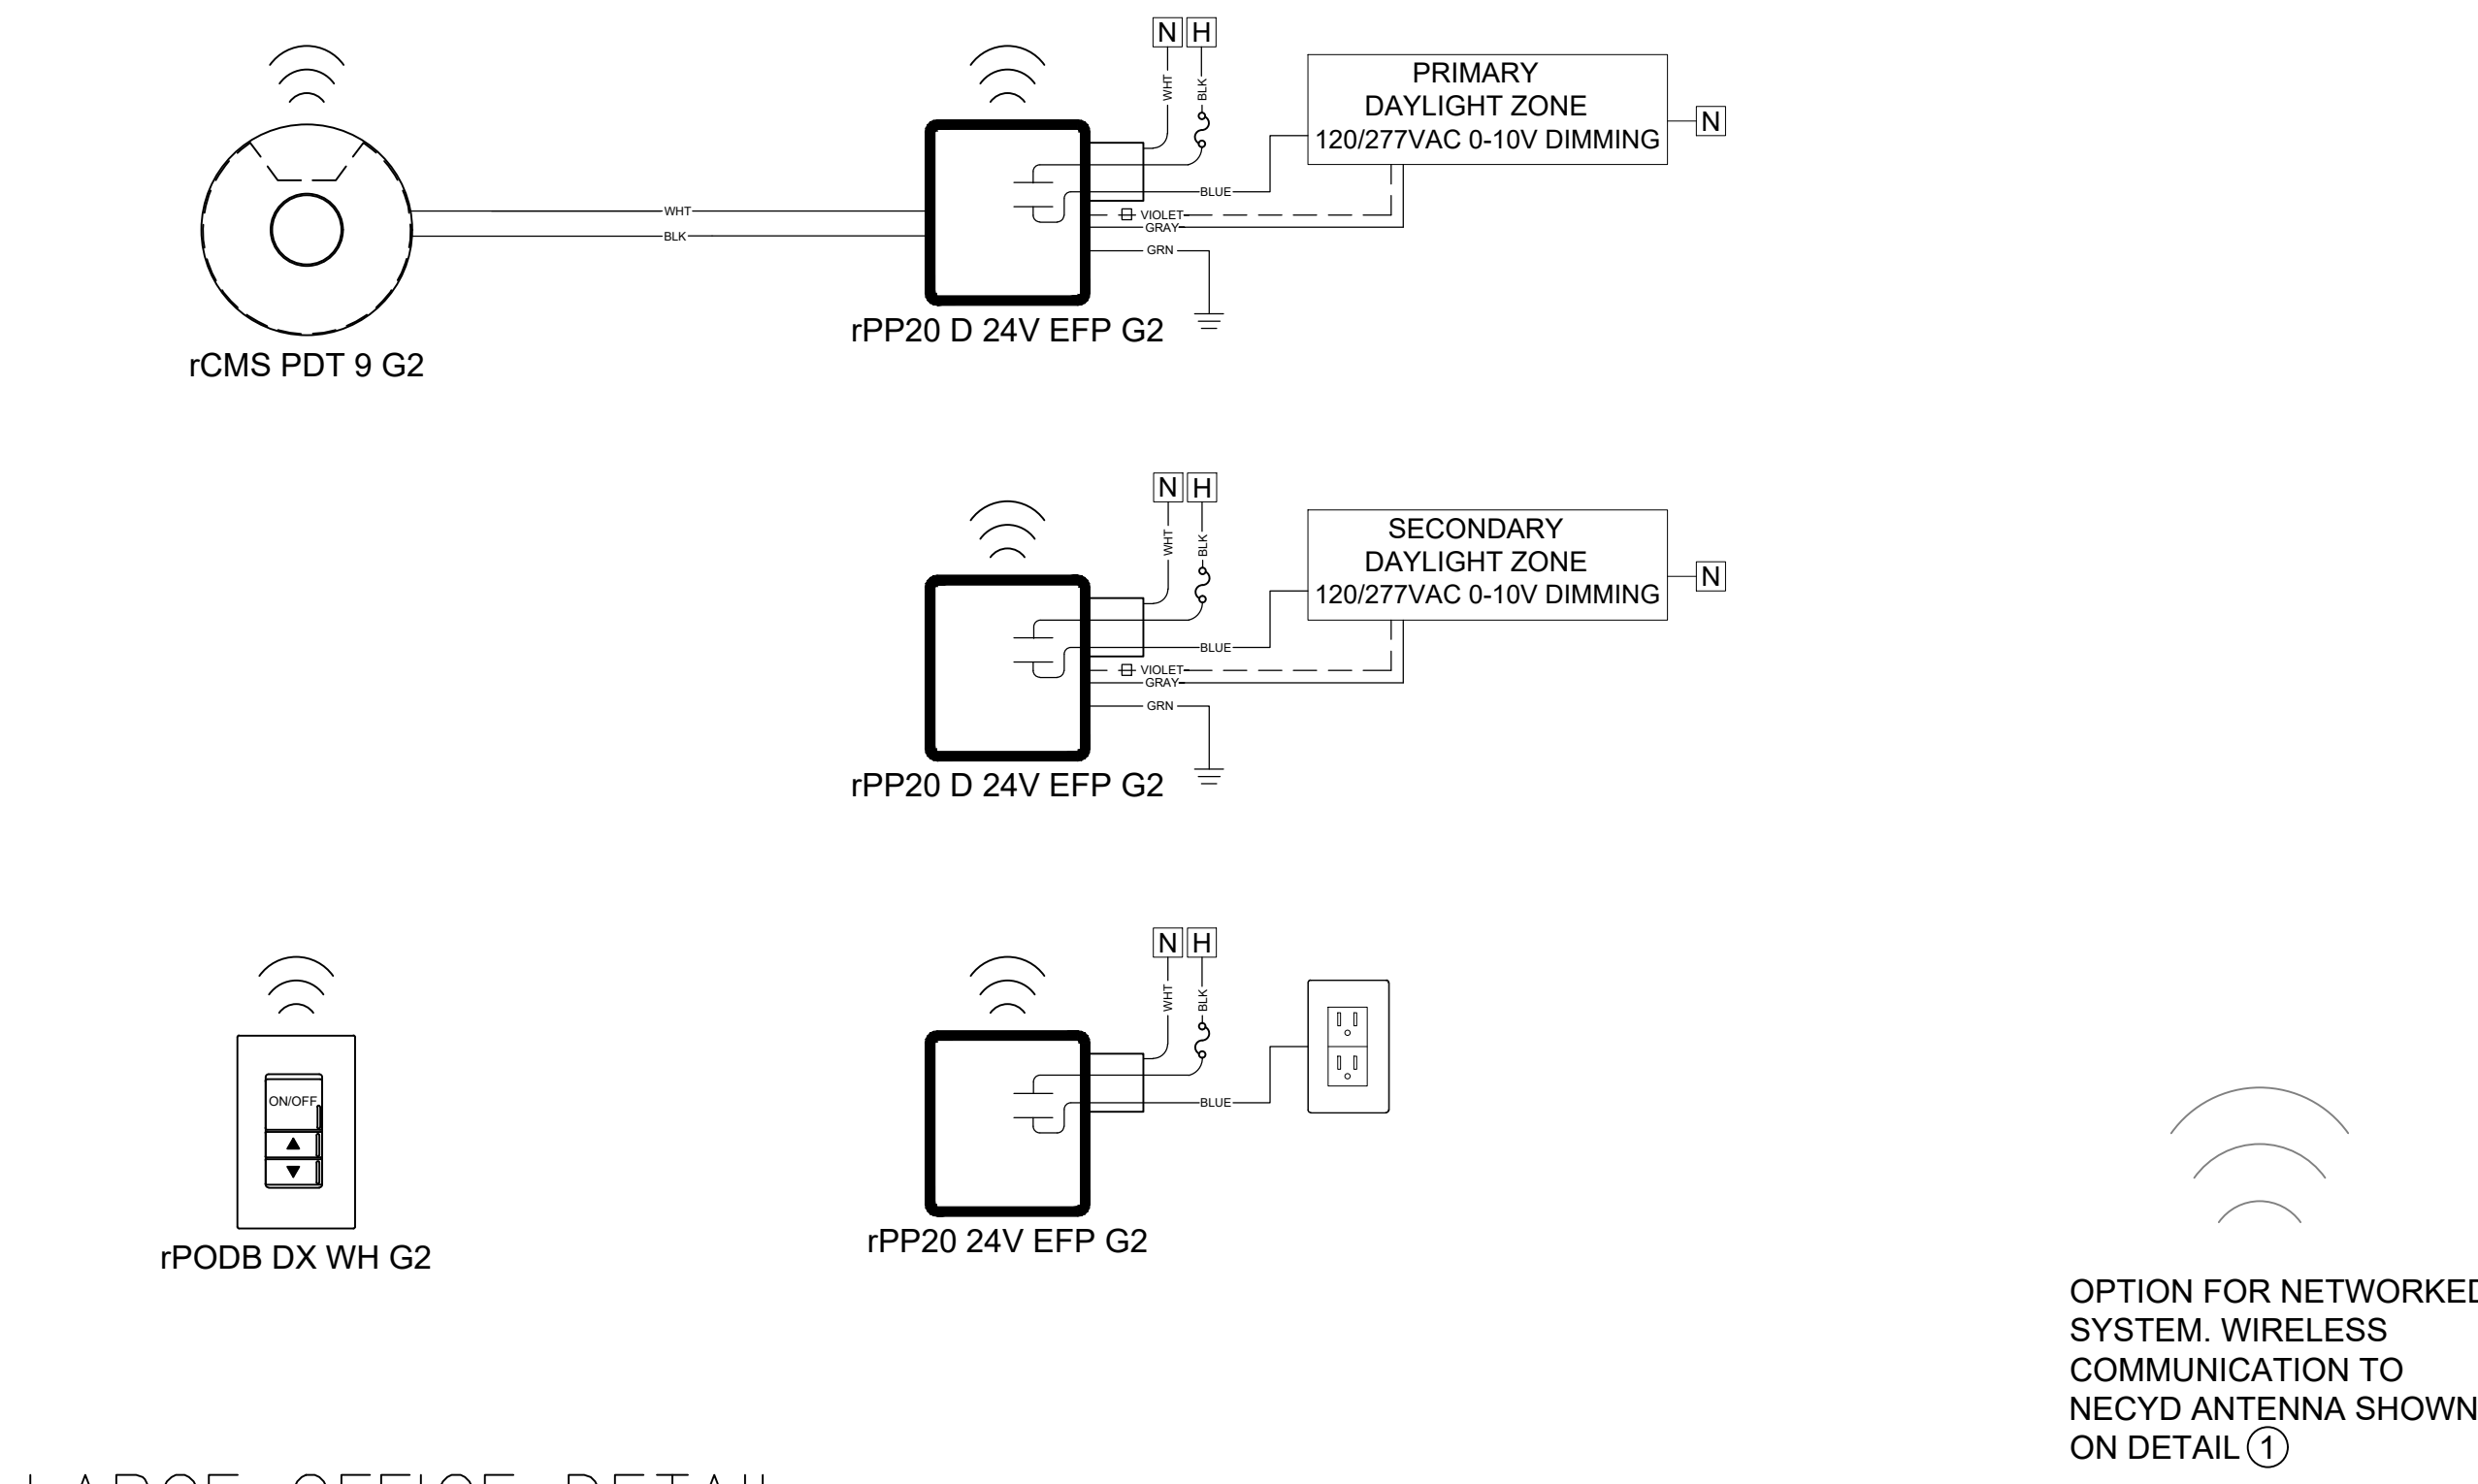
N H

WHT BLK

PRIMARY DAYLIGHT ZONE 120/277VAC 0-10V DIMMING

N

BLUE

WHT

VIOLET

BLK

GRAY

GRN

rCMS PDT 9 G2

rPP20 D 24V EFP G2

N H

WHT BLK

SECONDARY DAYLIGHT ZONE 120/277VAC 0-10V DIMMING

N

BLUE

VIOLET

GRAY

GRN

rPP20 D 24V EFP G2

N H

WHT BLK

BLUE

ON/OFF

rPODB DX WH G2

rPP20 24V EFP G2

OPTION FOR NETWORKE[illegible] SYSTEM. WIRELESS COMMUNICATION TO NECYD ANTENNA SHOWN ON DETAIL 1

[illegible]